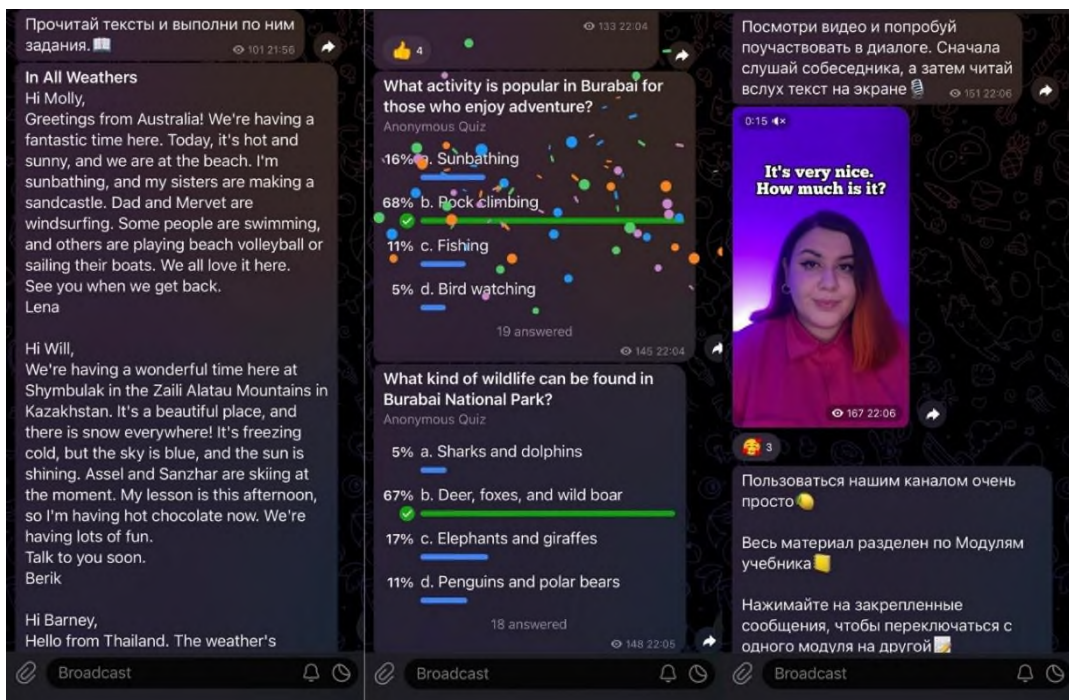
Прочитай тексты и выполни по ним задания. 📖
101 21:56

In All Weathers
Hi Molly,
Greetings from Australia! We're having a fantastic time here. Today, it's hot and sunny, and we are at the beach. I'm sunbathing, and my sisters are making a sandcastle. Dad and Mervet are windsurfing. Some people are swimming, and others are playing beach volleyball or sailing their boats. We all love it here.
See you when we get back.
Lena

Hi Will,
We're having a wonderful time here at Shymbulak in the Zaili Alatau Mountains in Kazakhstan. It's a beautiful place, and there is snow everywhere! It's freezing cold, but the sky is blue, and the sun is shining. Assel and Sanzhar are skiing at the moment. My lesson is this afternoon, so I'm having hot chocolate now. We're having lots of fun.
Talk to you soon.
Berik

Hi Barney,
Hello from Thailand. The weather's

Broadcast

133 22:04
👍 4

What activity is popular in Burabai for those who enjoy adventure?
Anonymous Quiz
16% a. Sunbathing
68% b. Rock climbing
11% c. Fishing
5% d. Bird watching
19 answered
145 22:04

What kind of wildlife can be found in Burabai National Park?
Anonymous Quiz
5% a. Sharks and dolphins
67% b. Deer, foxes, and wild boar
17% c. Elephants and giraffes
11% d. Penguins and polar bears
18 answered
148 22:05

Broadcast

Посмотри видео и попробуй поучаствовать в диалоге. Сначала слушай собеседника, а затем читай вслух текст на экране 🎙
151 22:06

0:15
It's very nice. How much is it?
167 22:06

🥰 3

Пользоваться нашим каналом очень просто🌕

Весь материал разделен по Модулям учебника📒

Нажимайте на закрепленные сообщения, чтобы переключаться с одного модуля на другой📝

Broadcast